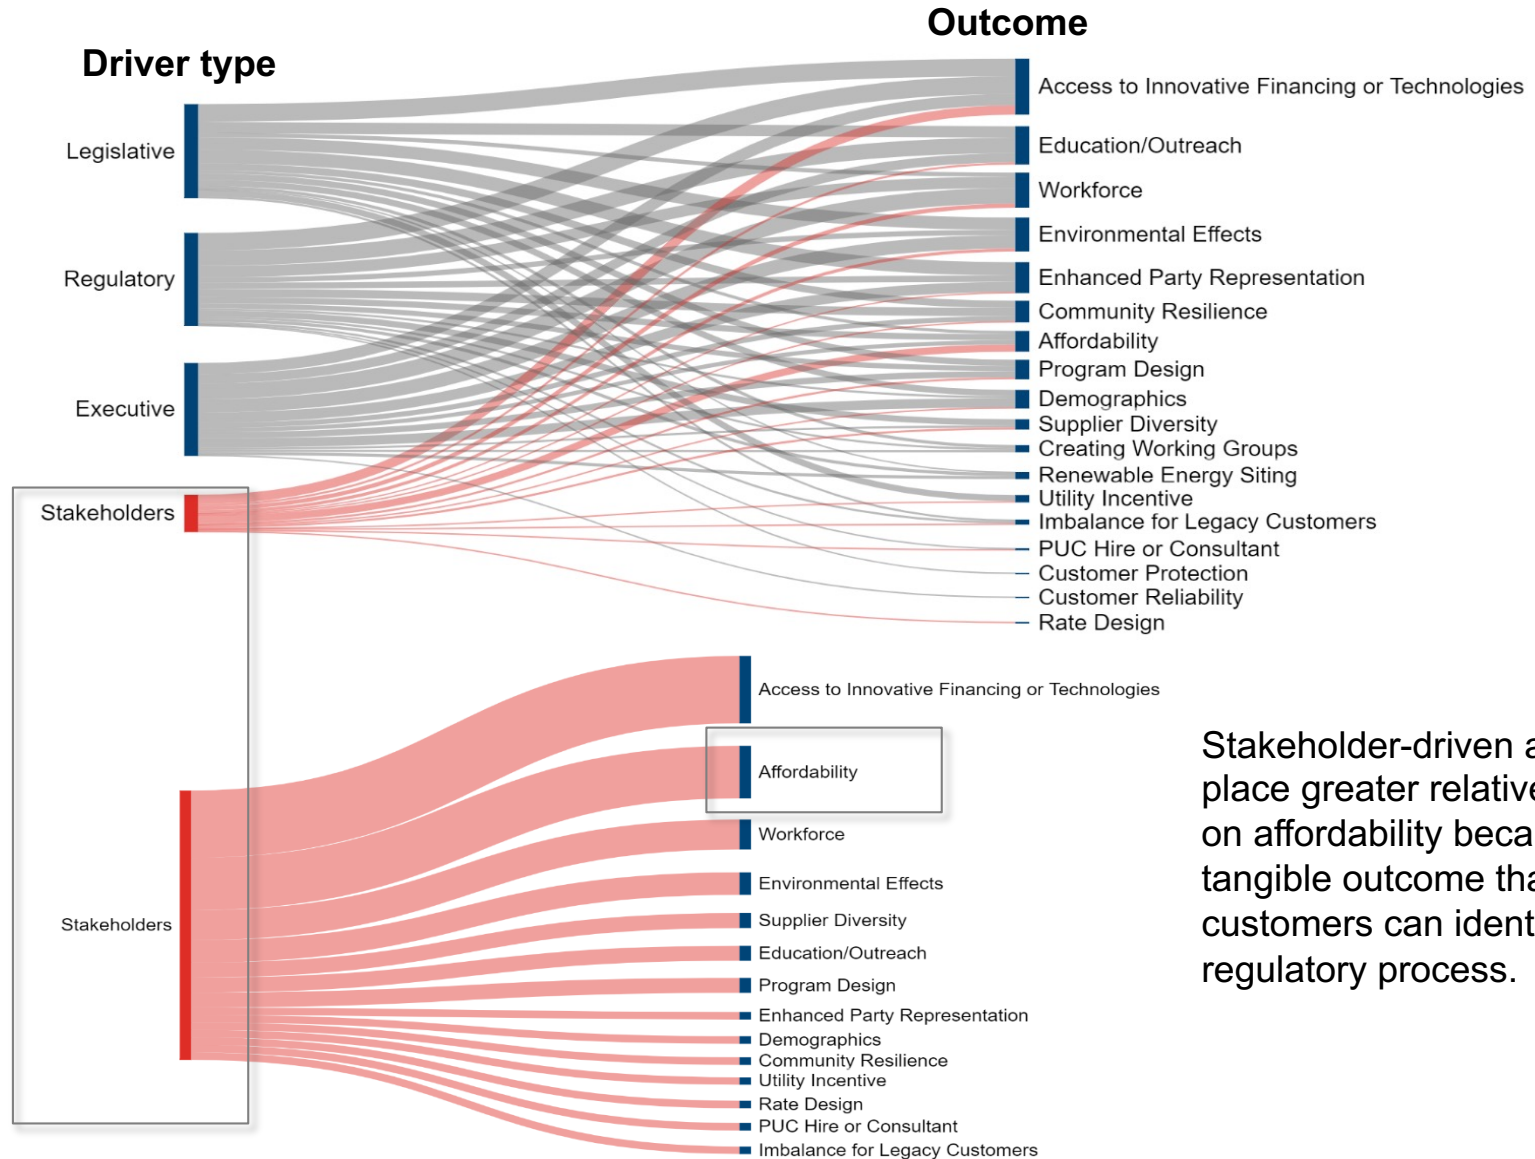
Outcome

Driver type

Legislative

Regulatory

Executive

Stakeholders

Access to Innovative Financing or Technologies
Education/Outreach
Workforce
Environmental Effects
Enhanced Party Representation
Community Resilience
Affordability
Program Design
Demographics
Supplier Diversity
Creating Working Groups
Renewable Energy Siting
Utility Incentive
Imbalance for Legacy Customers
PUC Hire or Consultant
Customer Protection
Customer Reliability
Rate Design

Stakeholders

Access to Innovative Financing or Technologies
Affordability
Workforce
Environmental Effects
Supplier Diversity
Education/Outreach
Program Design
Enhanced Party Representation
Demographics
Community Resilience
Utility Incentive
Rate Design
PUC Hire or Consultant
Imbalance for Legacy Customers

Stakeholder-driven a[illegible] place greater relative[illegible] on affordability beca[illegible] tangible outcome tha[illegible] customers can ident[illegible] regulatory process.